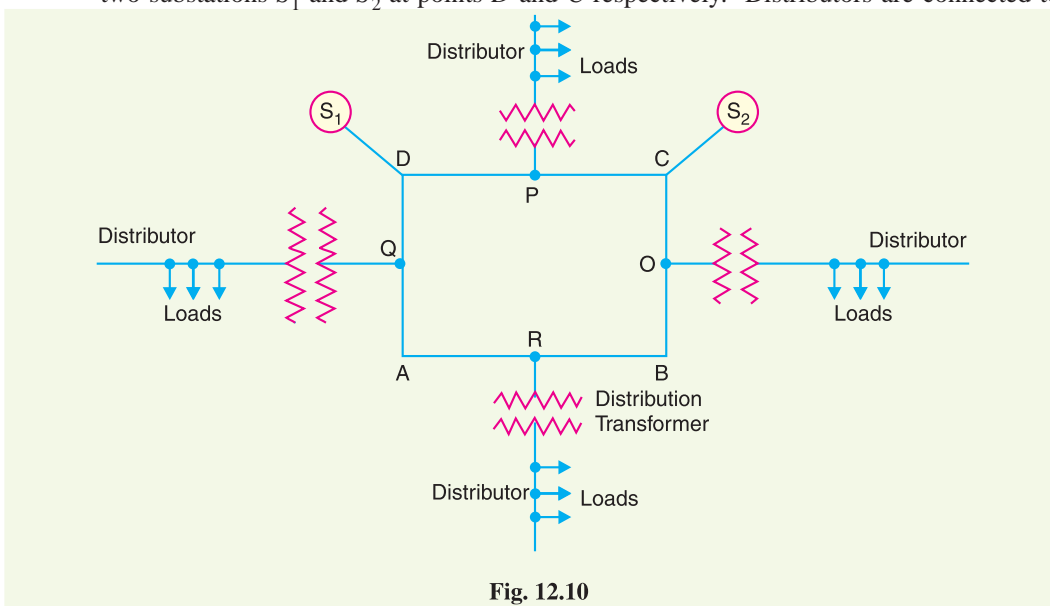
two substations $S_1$ and $S_2$ at points D and C respectively. Distributors are connected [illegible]

Distributor
Loads
$S_1$
$S_2$
D
C
P
Distributor
Distributor
Q
O
Loads
Loads
R
A
B
Distribution Transformer
Distributor
Loads

Fig. 12.10